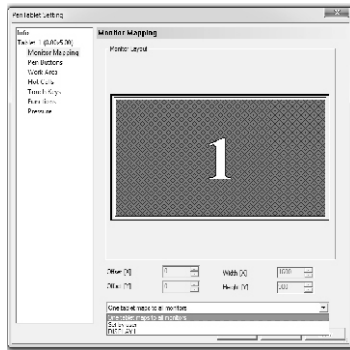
PenTablet Setting

Info
Tablet 1 (U-BC5-5:00)
Monitor Mapping
Pen Buttons
Work Area
Hot Cells
Touch Keys
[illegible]
Pressure

Monitor Mapping

Monitor Layout

1

Offset (X) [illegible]
Offset (Y) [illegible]
Width (X) 1600
Height (Y) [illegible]

One tablet maps to all monitors
One tablet maps to all monitors
Select area
DISPLAY1